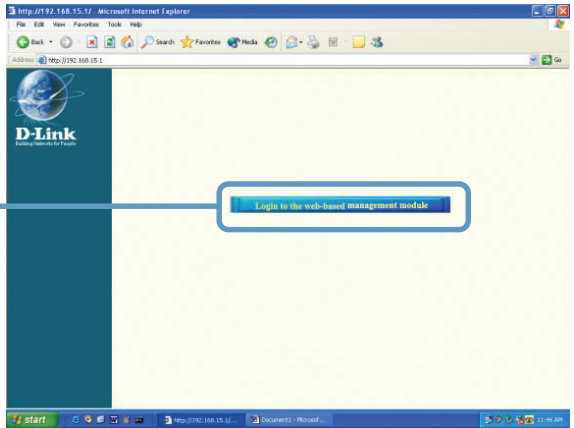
http://192.168.15.1/ - Microsoft Internet Explorer

File Edit View Favorites Tools Help

Back Search Favorites Media

Address http://192.168.15.1 Go

D-Link
Building Networks for People

Login to the web-based management module

start http://192.168.15.1/... Document1 - Microsof... 11:46 AM